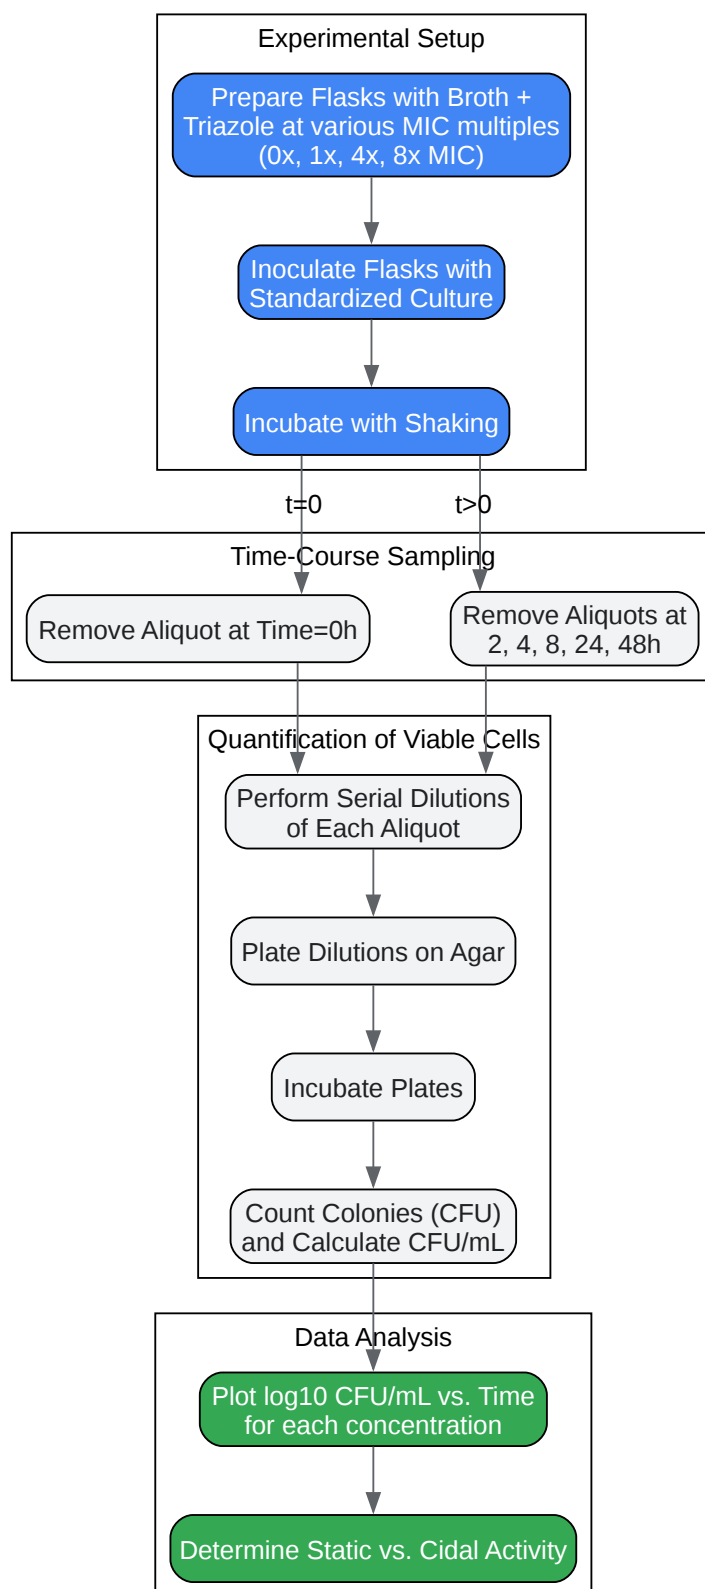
Experimental Setup

Prepare Flasks with Broth + Triazole at various MIC multiples (0x, 1x, 4x, 8x MIC)

Inoculate Flasks with Standardized Culture

Incubate with Shaking

t=0

t>0

Time-Course Sampling

Remove Aliquot at Time=0h

Remove Aliquots at 2, 4, 8, 24, 48h

Quantification of Viable Cells

Perform Serial Dilutions of Each Aliquot

Plate Dilutions on Agar

Incubate Plates

Count Colonies (CFU) and Calculate CFU/mL

Data Analysis

Plot log10 CFU/mL vs. Time for each concentration

Determine Static vs. Cidal Activity